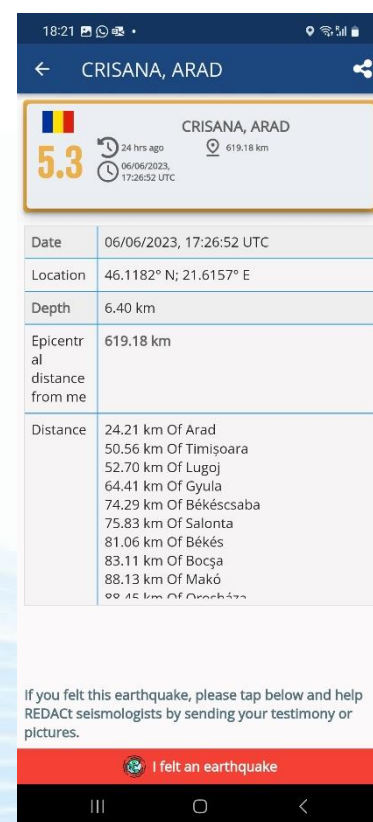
18:21

CRISANA, ARAD

5.3

24 hrs ago

06/06/2023, 17:26:52 UTC

CRISANA, ARAD

619.18 km

| Date | 06/06/2023, 17:26:52 UTC |
|---|---|
| Location | 46.1182° N; 21.6157° E |
| Depth | 6.40 km |
| Epicentral distance from me | 619.18 km |
| Distance | 24.21 km Of Arad<br>50.56 km Of Timișoara<br>52.70 km Of Lugoj<br>64.41 km Of Gyula<br>74.29 km Of Békéscsaba<br>75.83 km Of Salonta<br>81.06 km Of Békés<br>83.11 km Of Bocșa<br>88.13 km Of Makó<br>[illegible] |

If you felt this earthquake, please tap below and help REDACt seismologists by sending your testimony or pictures.

I felt an earthquake